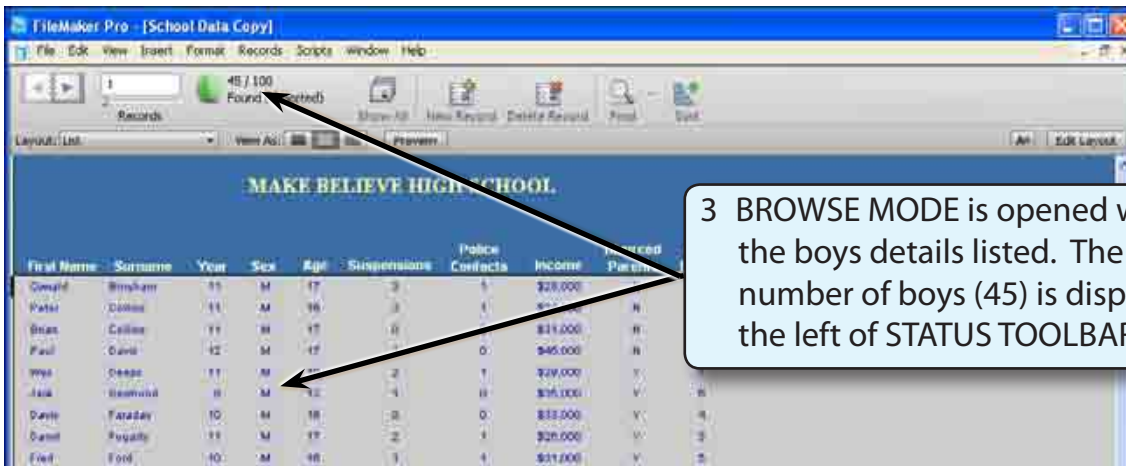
FileMaker Pro - [School Data Copy]

File Edit View Insert Format Records Scripts Window Help

1

Records

45 / 100

Found (Unsorted)

Show All New Record Delete Record Find Sort

Layout: List View As: Preview

Edit Layout

MAKE BELIEVE HIGH SCHOOL

| First Name | Surname | Year | Sex | Age | Suspensions | Police Contacts | Income | Divorced Parents |
|---|---|---|---|---|---|---|---|---|
| Oswald | Brosham | 11 | M | 17 | 3 | 1 | $28,000 | Y |
| Peter | Coltrez | 11 | M | 16 | 3 | 1 | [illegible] | N |
| Brian | Collins | 11 | M | 17 | 0 | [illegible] | $31,000 | N |
| Paul | David | 12 | M | 17 | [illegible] | 0 | $45,000 | N |
| Wes | Deeps | 11 | M | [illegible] | 2 | 1 | $29,000 | Y |
| Jack | Desmond | 9 | M | 12 | 1 | 0 | $35,000 | Y |
| Davis | Faraday | 10 | M | 16 | 0 | 0 | $33,000 | Y |
| Daniel | Fogarty | 11 | M | 17 | 2 | 1 | $26,000 | Y |
| Fred | Ford | 10 | M | 16 | 1 | 1 | $31,000 | Y |

3 BROWSE MODE is opened w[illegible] the boys details listed. The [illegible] number of boys (45) is disp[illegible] the left of STATUS TOOLBAR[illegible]